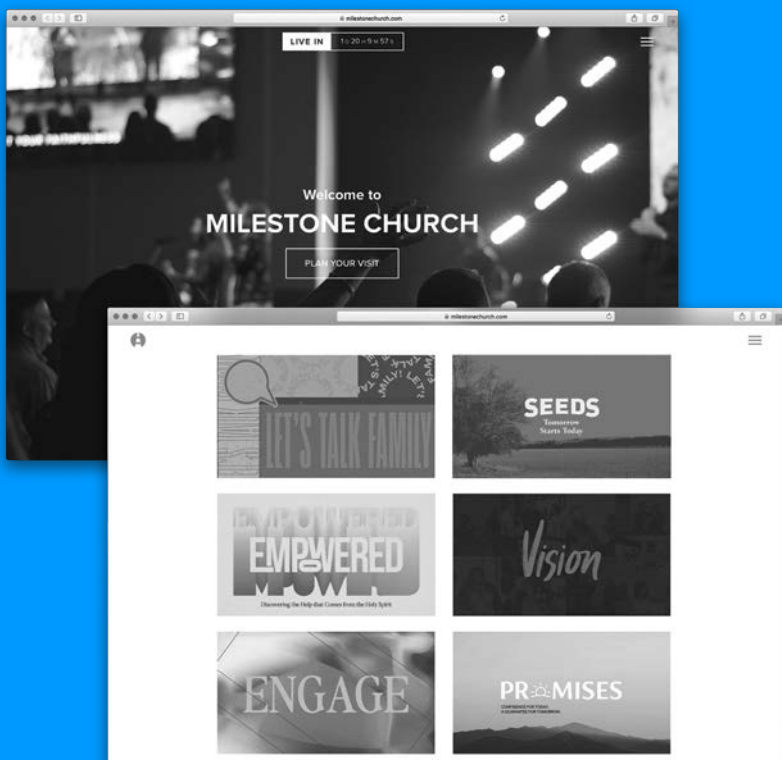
milestonechurch.com

LIVE IN 1d 20h 9m 57s

Welcome to
MILESTONE CHURCH

PLAN YOUR VISIT

milestonechurch.com

LET'S TALK FAMILY
LET'S TALK FAMILY

SEEDS
Tomorrow Starts Today

EMPOWERED
Discovering the Help that Comes from the Holy Spirit

Vision

ENGAGE

PROMISES
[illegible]